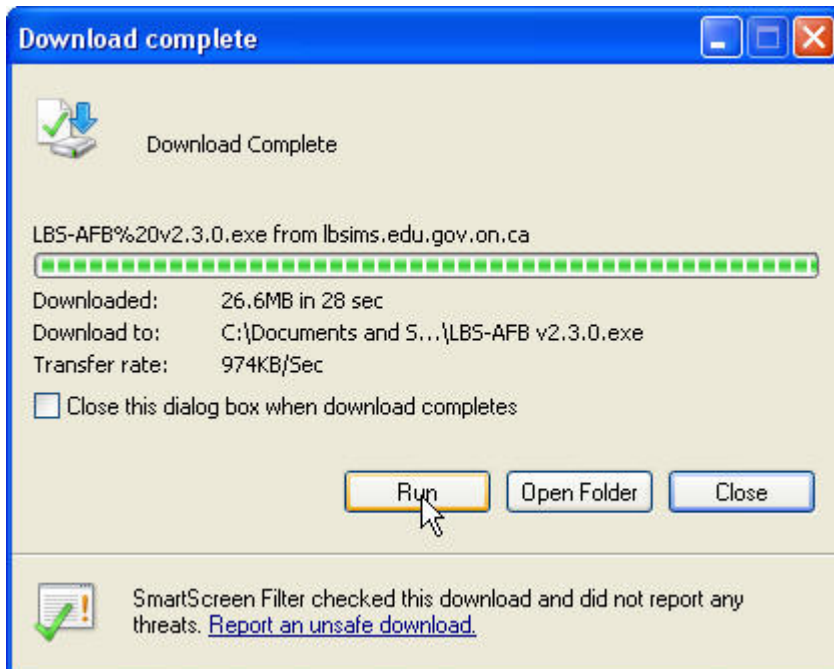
Download complete

Download Complete

LBS-AFB%20v2.3.0.exe from lbsims.edu.gov.on.ca

| Downloaded: | 26.6MB in 28 sec |
|---|---|
| Download to: | C:\Documents and S...\LBS-AFB v2.3.0.exe |
| Transfer rate: | 974KB/Sec |

Close this dialog box when download completes

Run
Open Folder
Close

SmartScreen Filter checked this download and did not report any threats. Report an unsafe download.